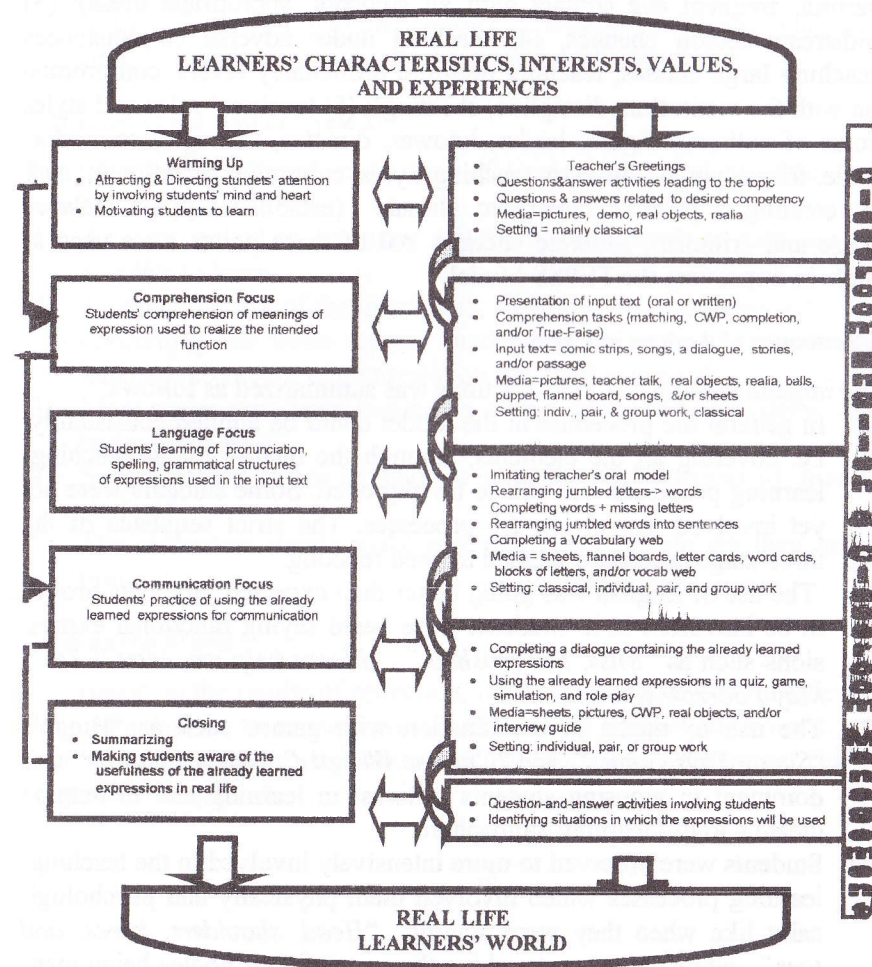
REAL LIFE
LEARNERS' CHARACTERISTICS, INTERESTS, VALUES, AND EXPERIENCES

Warming Up
• Attracting & Directing stundets' attention by involving students' mind and heart
• Motivating students to learn

• Teacher's Greetings
• Questions&answer activities leading to the topic
• Questions & answers related to desired competency
• Media=pictures, demo, real objects, realia
• Setting = mainly classical

Comprehension Focus
Students' comprehension of meanings of expression used to realize the intended function

• Presentation of input text (oral or written)
• Comprehension tasks (matching, CWP, completion, and/or True-False)
• Input text= comic strips, songs, a dialogue, stories, and/or passage
• Media=pictures, teacher talk, real objects, realia, balls, puppet, flannel board, songs, &/or sheets
• Setting: indiv., pair, & group work, classical

Language Focus
Students' learning of pronunciation, spelling, grammatical structures of expressions used in the input text

• Imitating teracher's oral model
• Rearranging jumbled letters-> words
• Completing words + missing letters
• Rearranging jumbled words into sentences
• Completing a Vocabulary web
• Media = sheets, flannel boards, letter cards, word cards, blocks of letters, and/or vocab web
• Setting: classical, individual, pair, and group work

Communication Focus
Students' practice of using the already learned expressions for communication

• Completing a dialogue containing the already learned expressions
• Using the already learned expressions in a quiz, game, simulation, and role play
• Media=sheets, pictures, CWP, real objects, and/or interview guide
• Setting: individual, pair, or group work

Closing
• Summarizing
• Making students aware of the usefulness of the already learned expressions in real life

• Question-and-answer activities involving students
• Identifying situations in which the expressions will be used

REAL LIFE
LEARNERS' WORLD